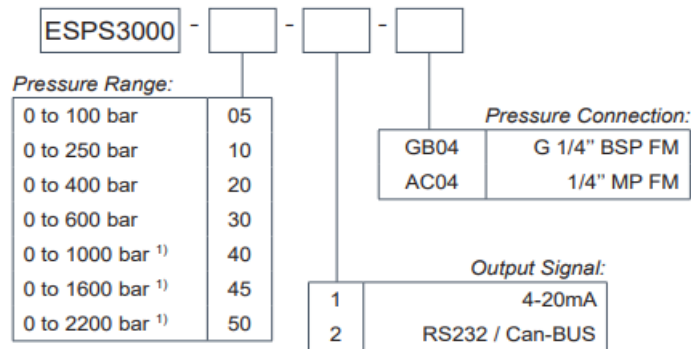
ESPS3000 - [ ] - [ ] - [ ]

Pressure Range:

| | |
|---|---|
| 0 to 100 bar | 05 |
| 0 to 250 bar | 10 |
| 0 to 400 bar | 20 |
| 0 to 600 bar | 30 |
| 0 to 1000 bar $^{1)}$ | 40 |
| 0 to 1600 bar $^{1)}$ | 45 |
| 0 to 2200 bar $^{1)}$ | 50 |

Pressure Connection:

| | |
|---|---|
| GB04 | G 1/4" BSP FM |
| AC04 | 1/4" MP FM |

Output Signal:

| | |
|---|---|
| 1 | 4-20mA |
| 2 | RS232 / Can-BUS |